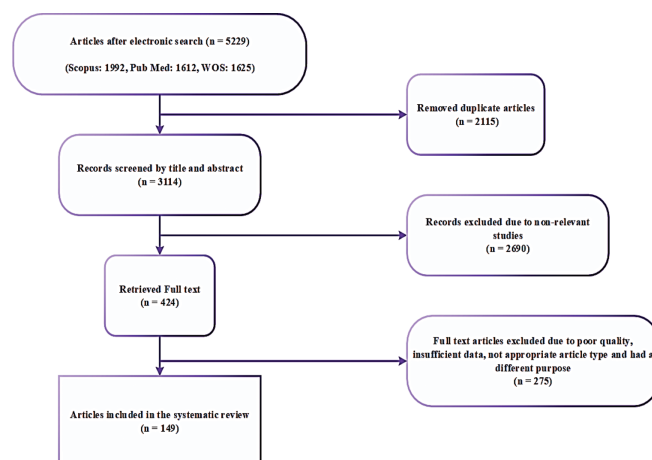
Articles after electronic search (n = 5229)

(Scopus: 1992, Pub Med: 1612, WOS: 1625)

Removed duplicate articles
(n = 2115)

Records screened by title and abstract
(n = 3114)

Records excluded due to non-relevant studies
(n = 2690)

Retrieved Full text
(n = 424)

Full text articles excluded due to poor quality, insufficient data, not appropriate article type and had a different purpose
(n = 275)

Articles included in the systematic review
(n = 149)